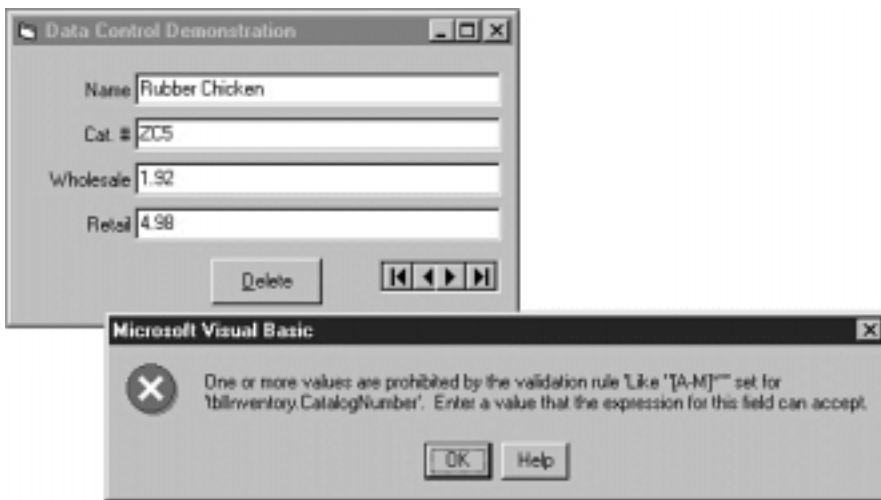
Data Control Demonstration

Name Rubber Chicken

Cat. # ZC5

Wholesale 1.92

Retail 4.98

Delete

Microsoft Visual Basic

One or more values are prohibited by the validation rule 'Like "[A-M]*"' set for 'tblInventory.CatalogNumber'. Enter a value that the expression for this field can accept.

OK Help